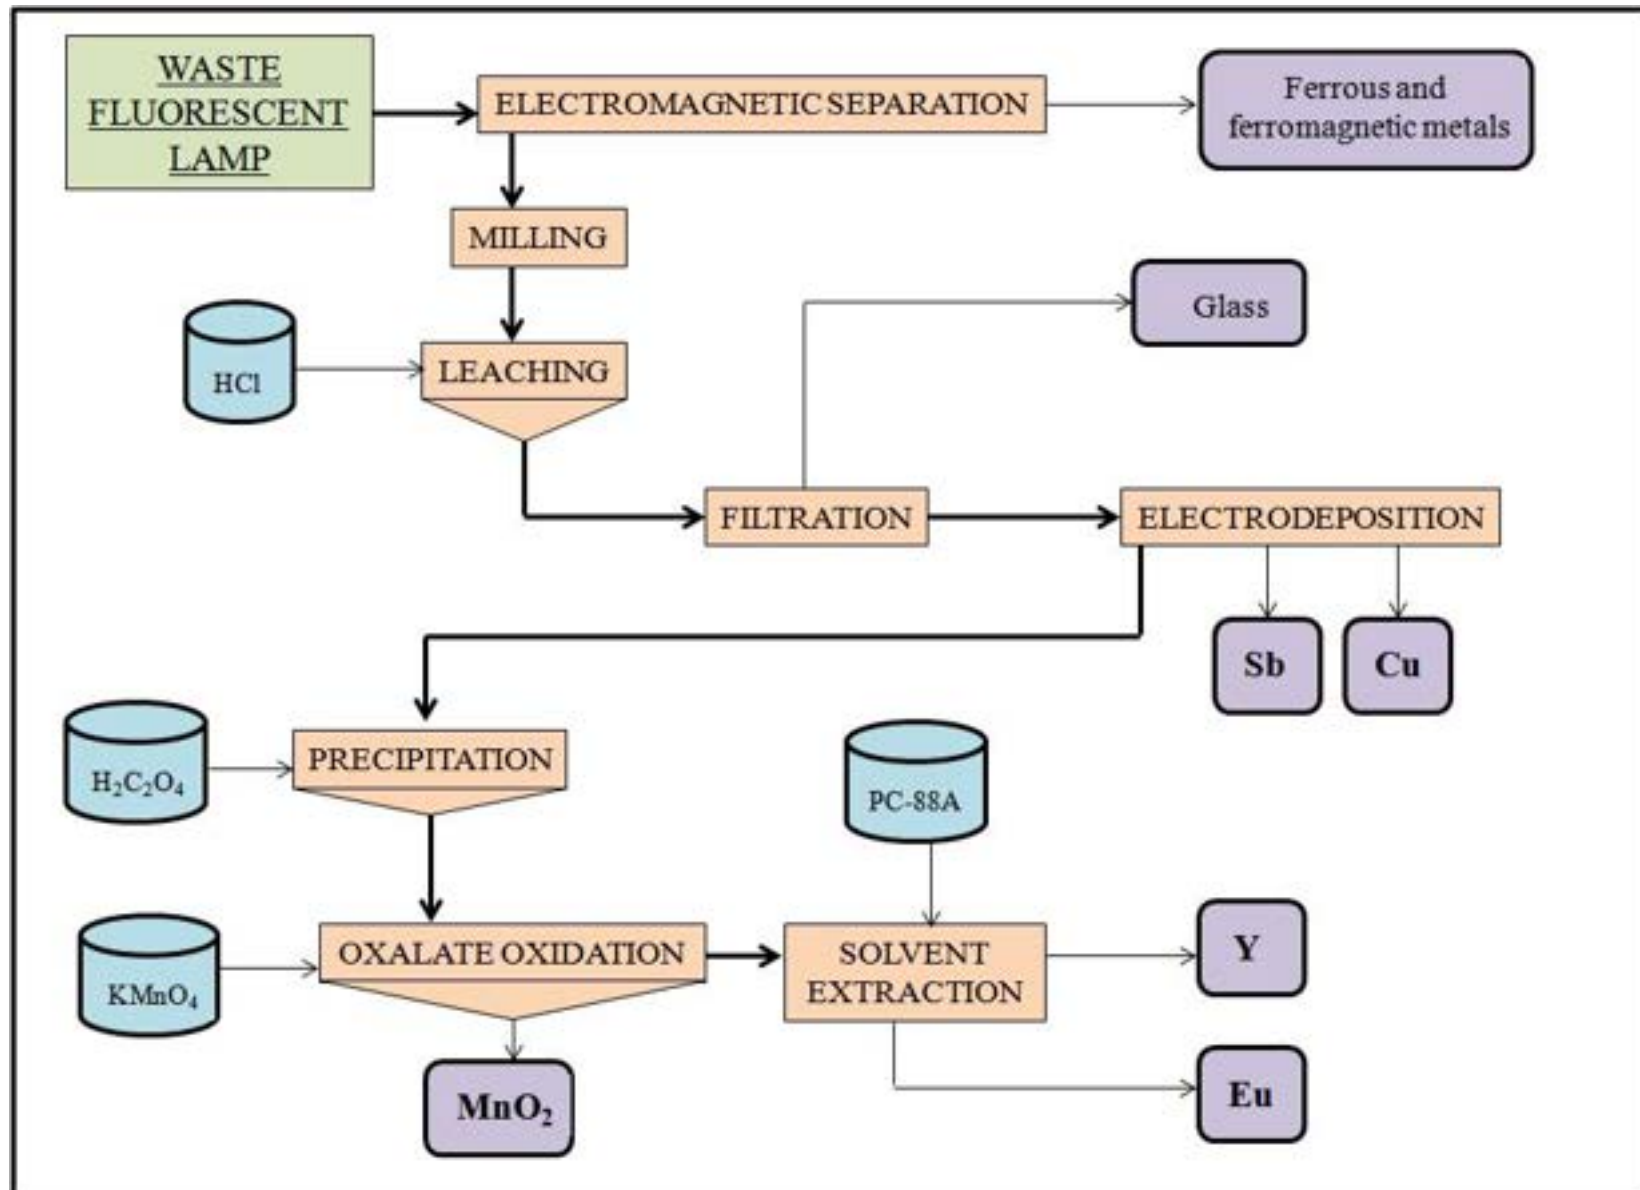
WASTE FLUORESCENT LAMP

ELECTROMAGNETIC SEPARATION

Ferrous and ferromagnetic metals

MILLING

HCl

LEACHING

Glass

FILTRATION

ELECTRODEPOSITION

Sb

Cu

$H_2C_2O_4$

PRECIPITATION

PC-88A

$KMnO_4$

OXALATE OXIDATION

SOLVENT EXTRACTION

Y

$MnO_2$

Eu